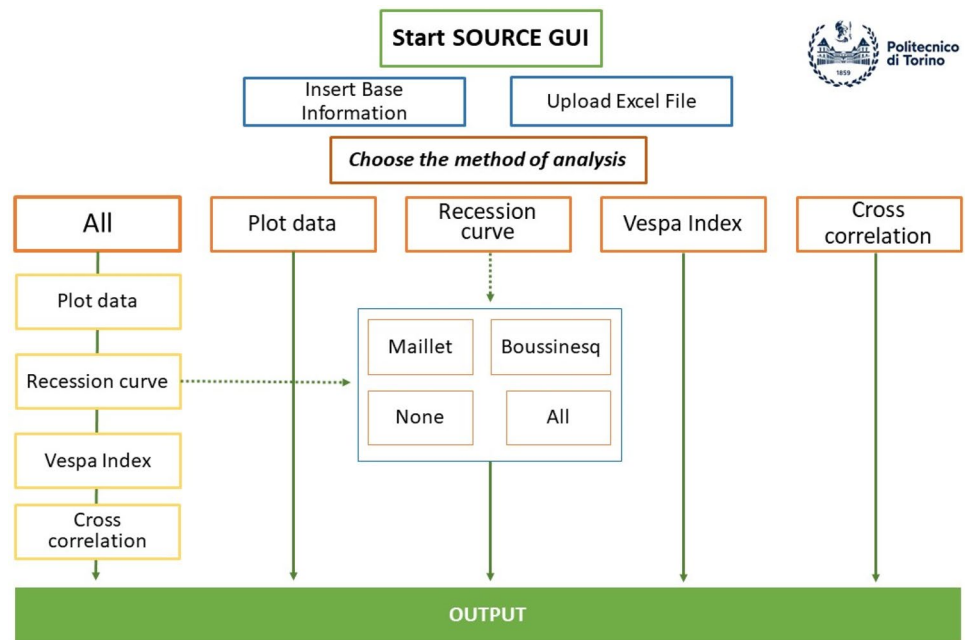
Start SOURCE GUI

Politecnico di Torino

1859

Insert Base Information

Upload Excel File

Choose the method of analysis

All

Plot data

Recession curve

Vespa Index

Cross correlation

Plot data

Recession curve

Vespa Index

Cross correlation

Maillet

Boussinesq

None

All

OUTPUT